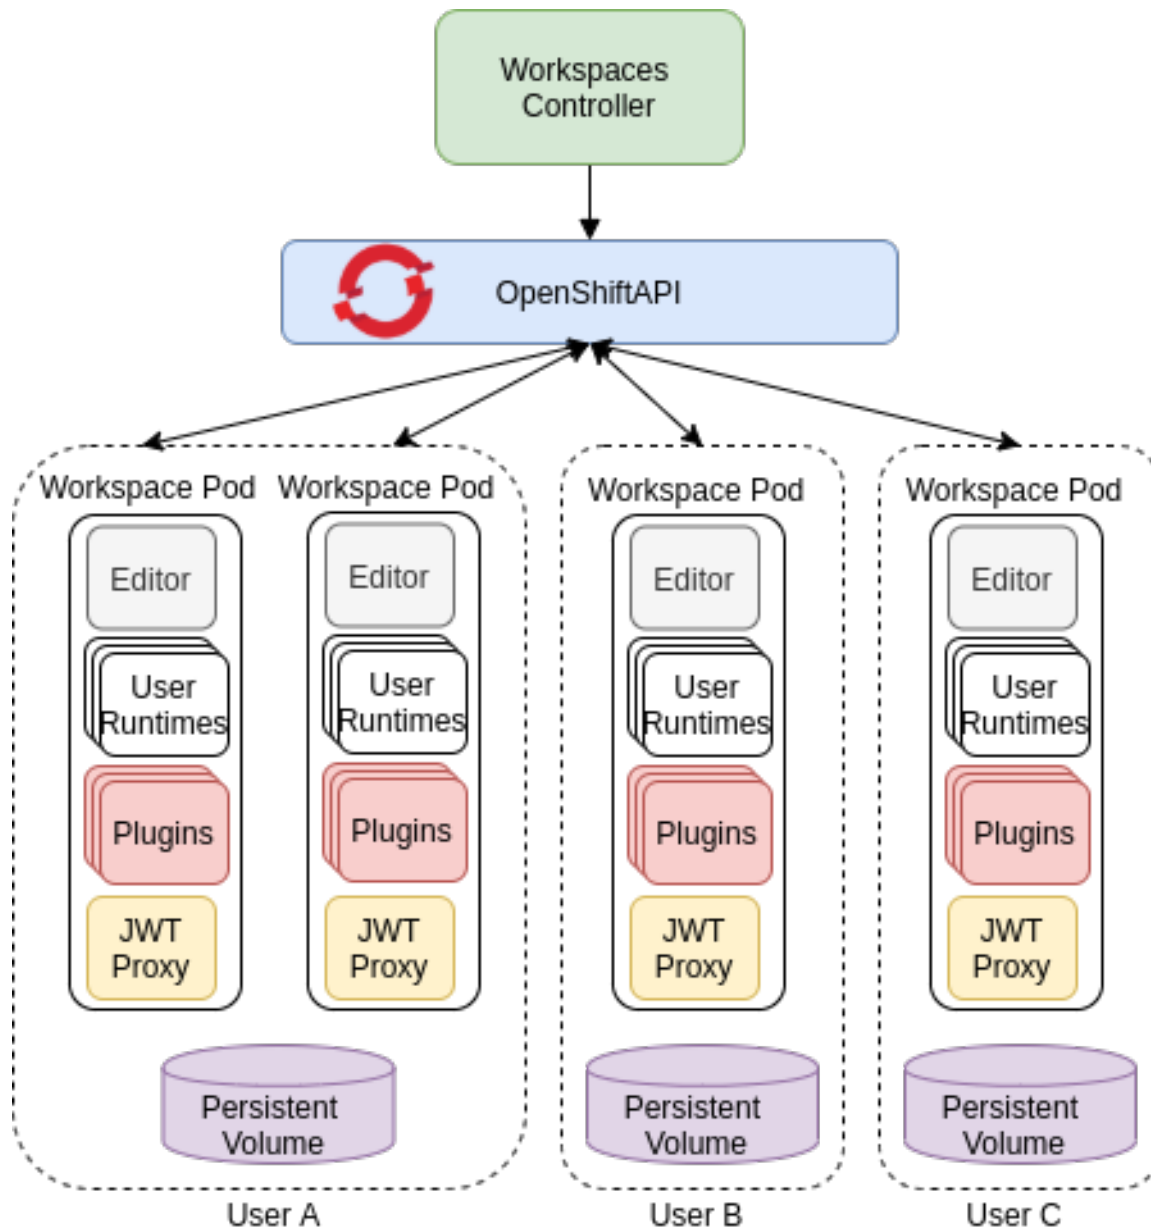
Workspaces Controller

OpenShiftAPI

Workspace Pod

Editor

User Runtimes

Plugins

JWT Proxy

Workspace Pod

Editor

User Runtimes

Plugins

JWT Proxy

Persistent Volume

User A

Workspace Pod

Editor

User Runtimes

Plugins

JWT Proxy

Persistent Volume

User B

Workspace Pod

Editor

User Runtimes

Plugins

JWT Proxy

Persistent Volume

User C